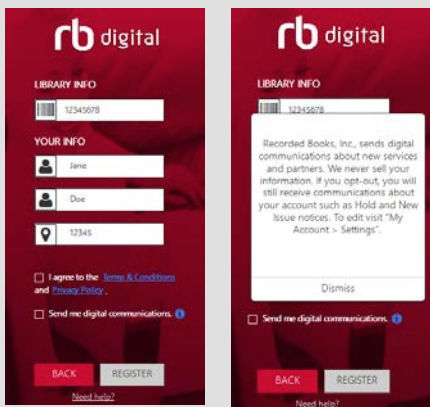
rb digital

LIBRARY INFO

12345678

YOUR INFO

Jane

Doe

12345

I agree to the Terms & Conditions and Privacy Policy

Send me digital communications.

BACK

REGISTER

Need help?

rb digital

LIBRARY INFO

12345678

Recorded Books, Inc., sends digital communications about new services and partners. We never sell your information. If you opt-out, you will still receive communications about your account such as Hold and New Issue notices. To edit visit "My Account > Settings".

Dismiss

Send me digital communications.

BACK

REGISTER

Need help?